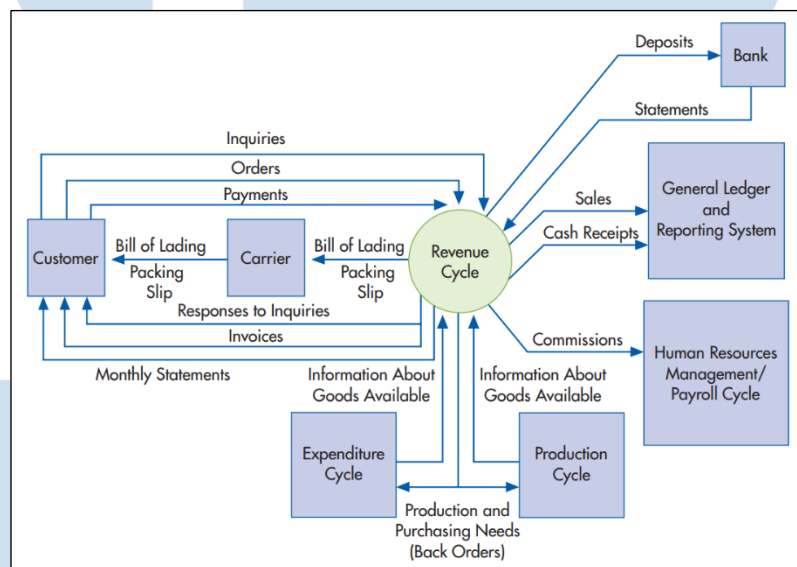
Deposits

Bank

Statements

Inquiries

Orders

Payments

Sales

General Ledger and Reporting System

Cash Receipts

Customer

Bill of Lading Packing Slip

Carrier

Bill of Lading Packing Slip

Revenue Cycle

Responses to Inquiries

Invoices

Commissions

Human Resources Management/ Payroll Cycle

Monthly Statements

Information About Goods Available

Information About Goods Available

Expenditure Cycle

Production Cycle

Production and Purchasing Needs (Back Orders)